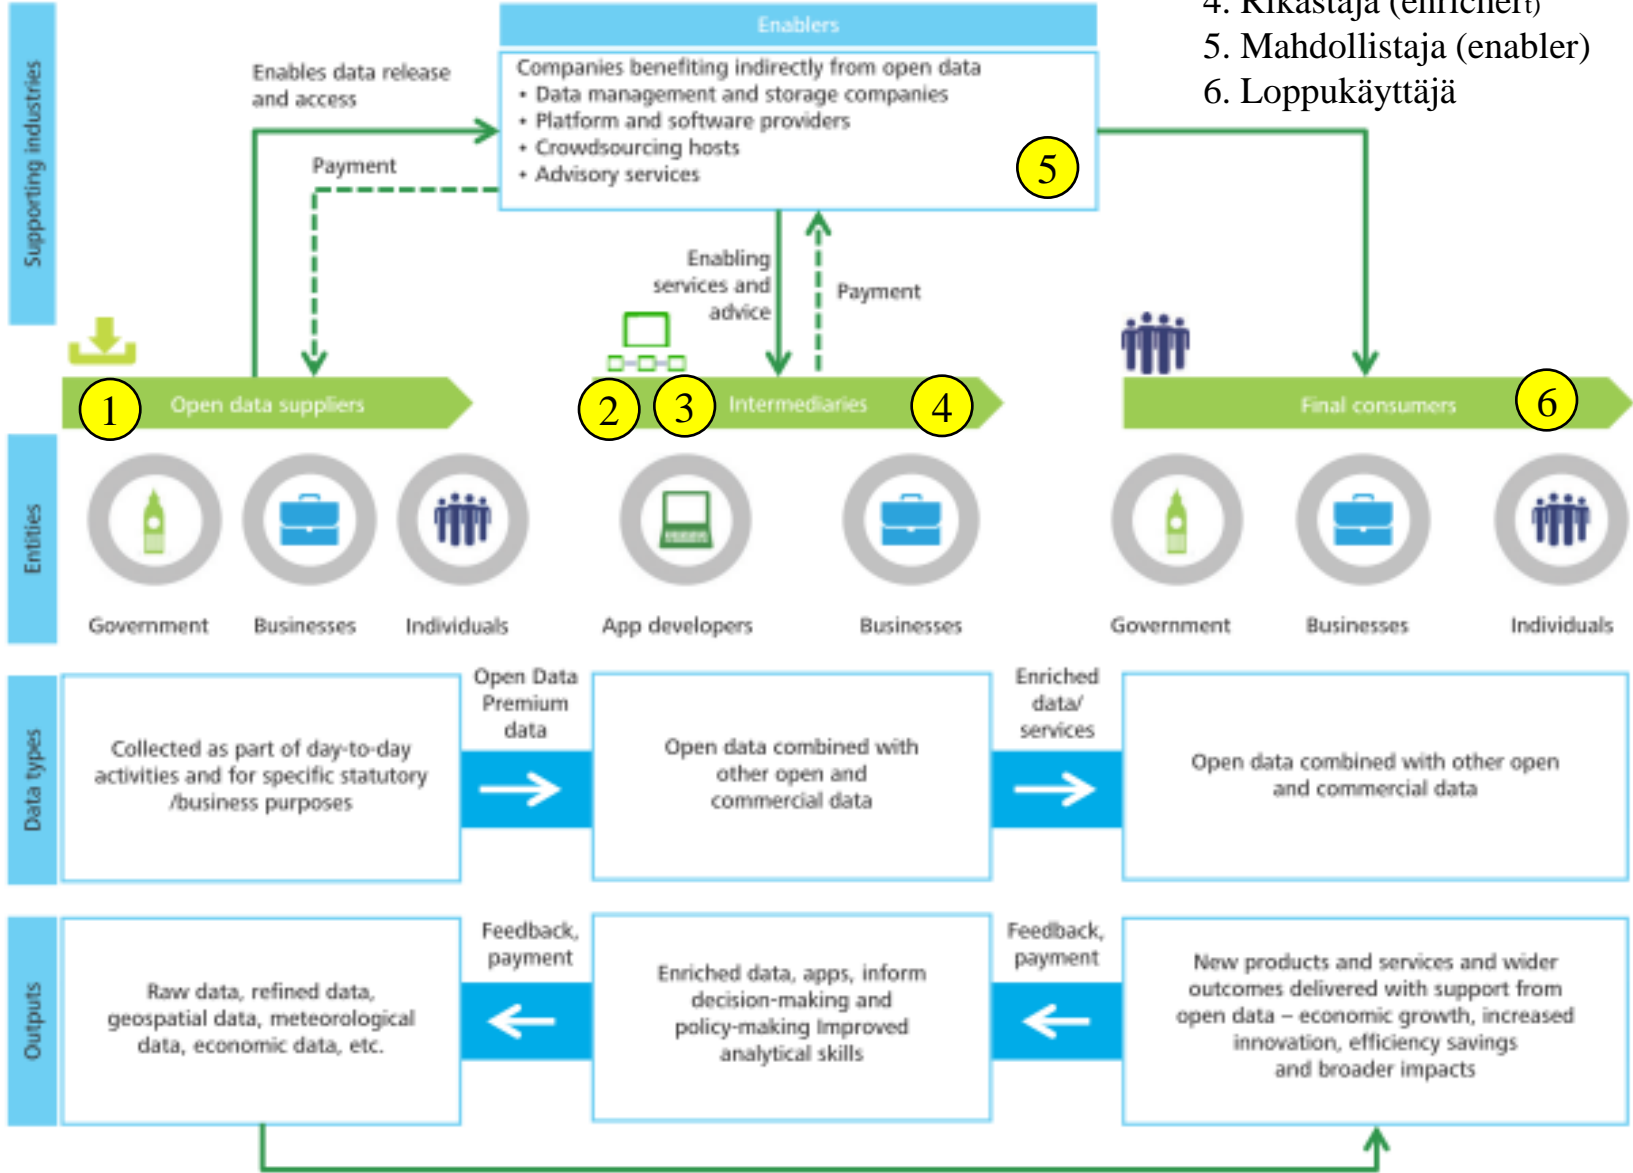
4. Rikastaja (enricher)
5. Mahdollistaja (enabler)
6. Loppukäyttäjä

Supporting industries

Enablers

Companies benefiting indirectly from open data
• Data management and storage companies
• Platform and software providers
• Crowdsourcing hosts
• Advisory services

5

Enables data release and access

Payment

Enabling services and advice

Payment

1 Open data suppliers

2 3 Intermediaries 4

Final consumers 6

Entities

Government Businesses Individuals

App developers Businesses

Government Businesses Individuals

Data types

Collected as part of day-to-day activities and for specific statutory /business purposes

Open Data Premium data

Open data combined with other open and commercial data

Enriched data/ services

Open data combined with other open and commercial data

Outputs

Raw data, refined data, geospatial data, meteorological data, economic data, etc.

Feedback, payment

Enriched data, apps, inform decision-making and policy-making Improved analytical skills

Feedback, payment

New products and services and wider outcomes delivered with support from open data – economic growth, increased innovation, efficiency savings and broader impacts